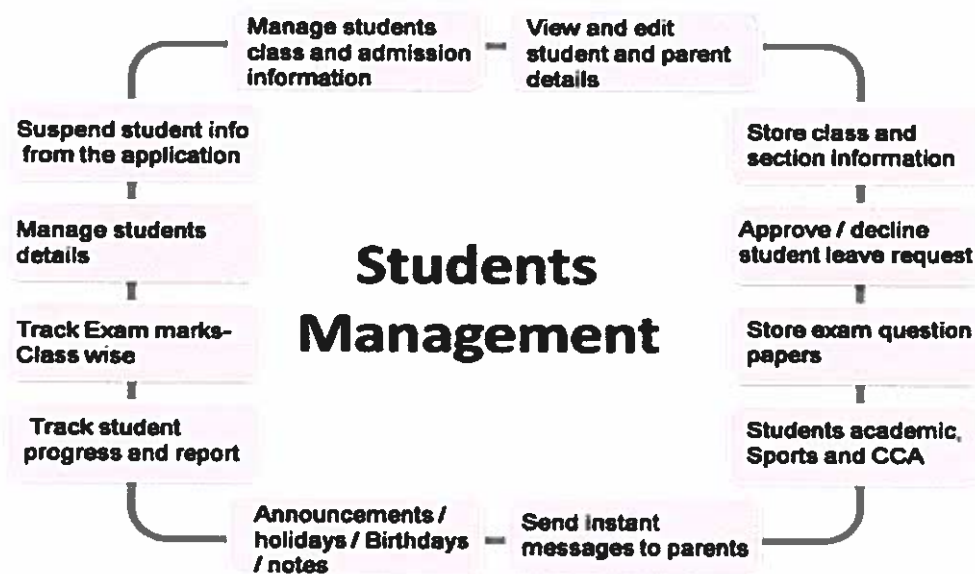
Manage students class and admission information

View and edit student and parent details

Store class and section information

Approve / decline student leave request

Store exam question papers

Students academic, Sports and CCA

Send instant messages to parents

Announcements / holidays / Birthdays / notes

Track student progress and report

Track Exam marks-Class wise

Manage students details

Suspend student info from the application

Students Management